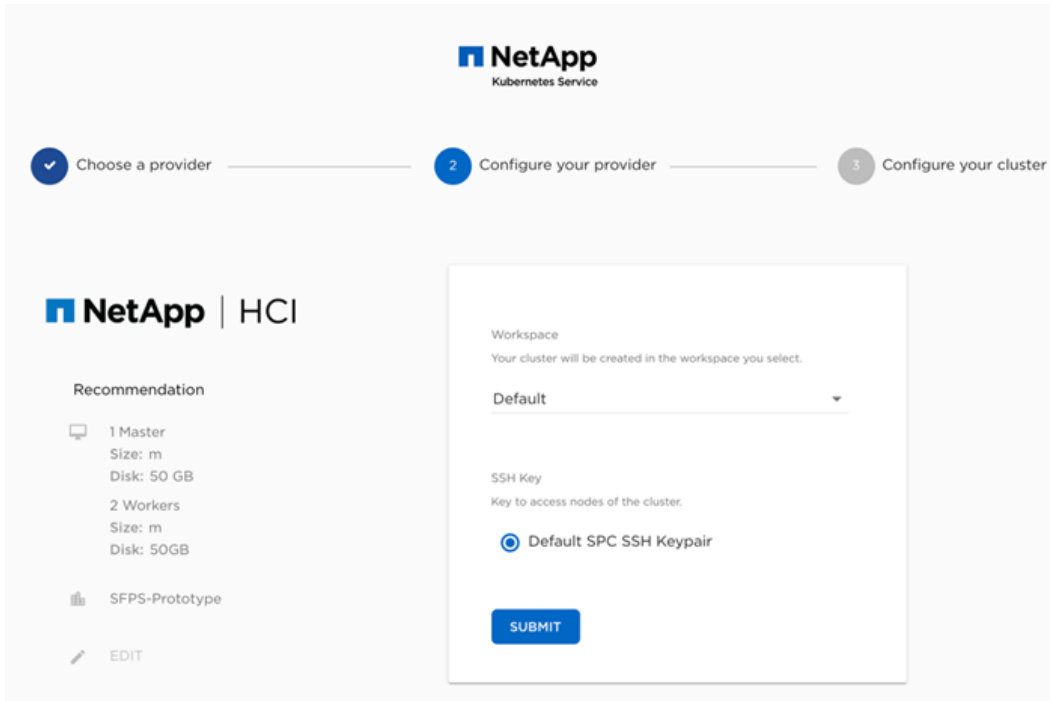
NetApp
Kubernetes Service

Choose a provider
2 Configure your provider
3 Configure your cluster

NetApp | HCI

Recommendation

1 Master
Size: m
Disk: 50 GB

2 Workers
Size: m
Disk: 50GB

SFPS-Prototype

EDIT

Workspace
Your cluster will be created in the workspace you select.
Default

SSH Key
Key to access nodes of the cluster.
Default SPC SSH Keypair

SUBMIT